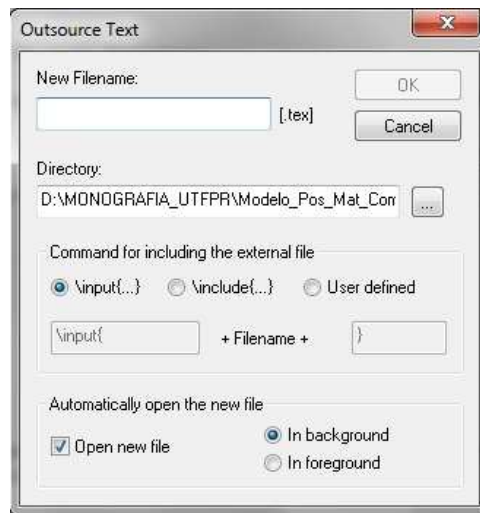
Outsource Text

New Filename:

[.tex]

OK

Cancel

Directory:

D:\MONOGRAFIA_UTFPR\Modelo_Pos_Mat_Com

...

Command for including the external file

\input{...}

\include{...}

User defined

\input{

+ Filename +

}

Automatically open the new file

Open new file

In background

In foreground